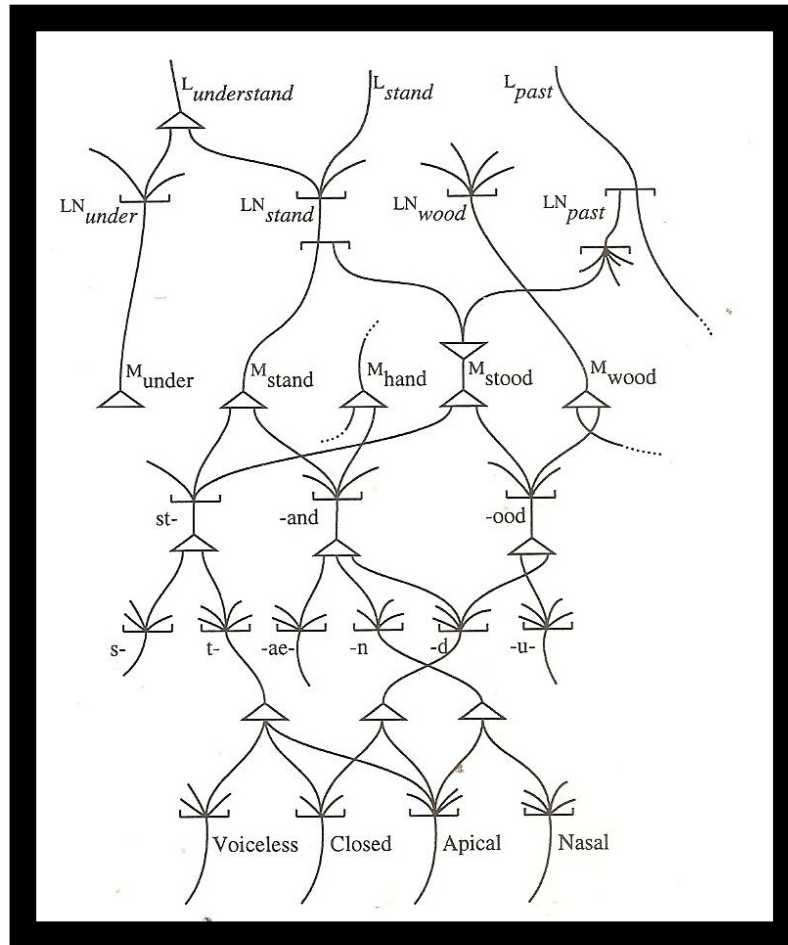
$^{L}understand$ $^{L}stand$ $^{L}past$

$^{LN}under$ $^{LN}stand$ $^{LN}wood$ $^{LN}past$

$^{M}under$ $^{M}stand$ $^{M}hand$ $^{M}stood$ $^{M}wood$

st- -and -ood

s- t- -ae- -n -d -u-

Voiceless Closed Apical Nasal